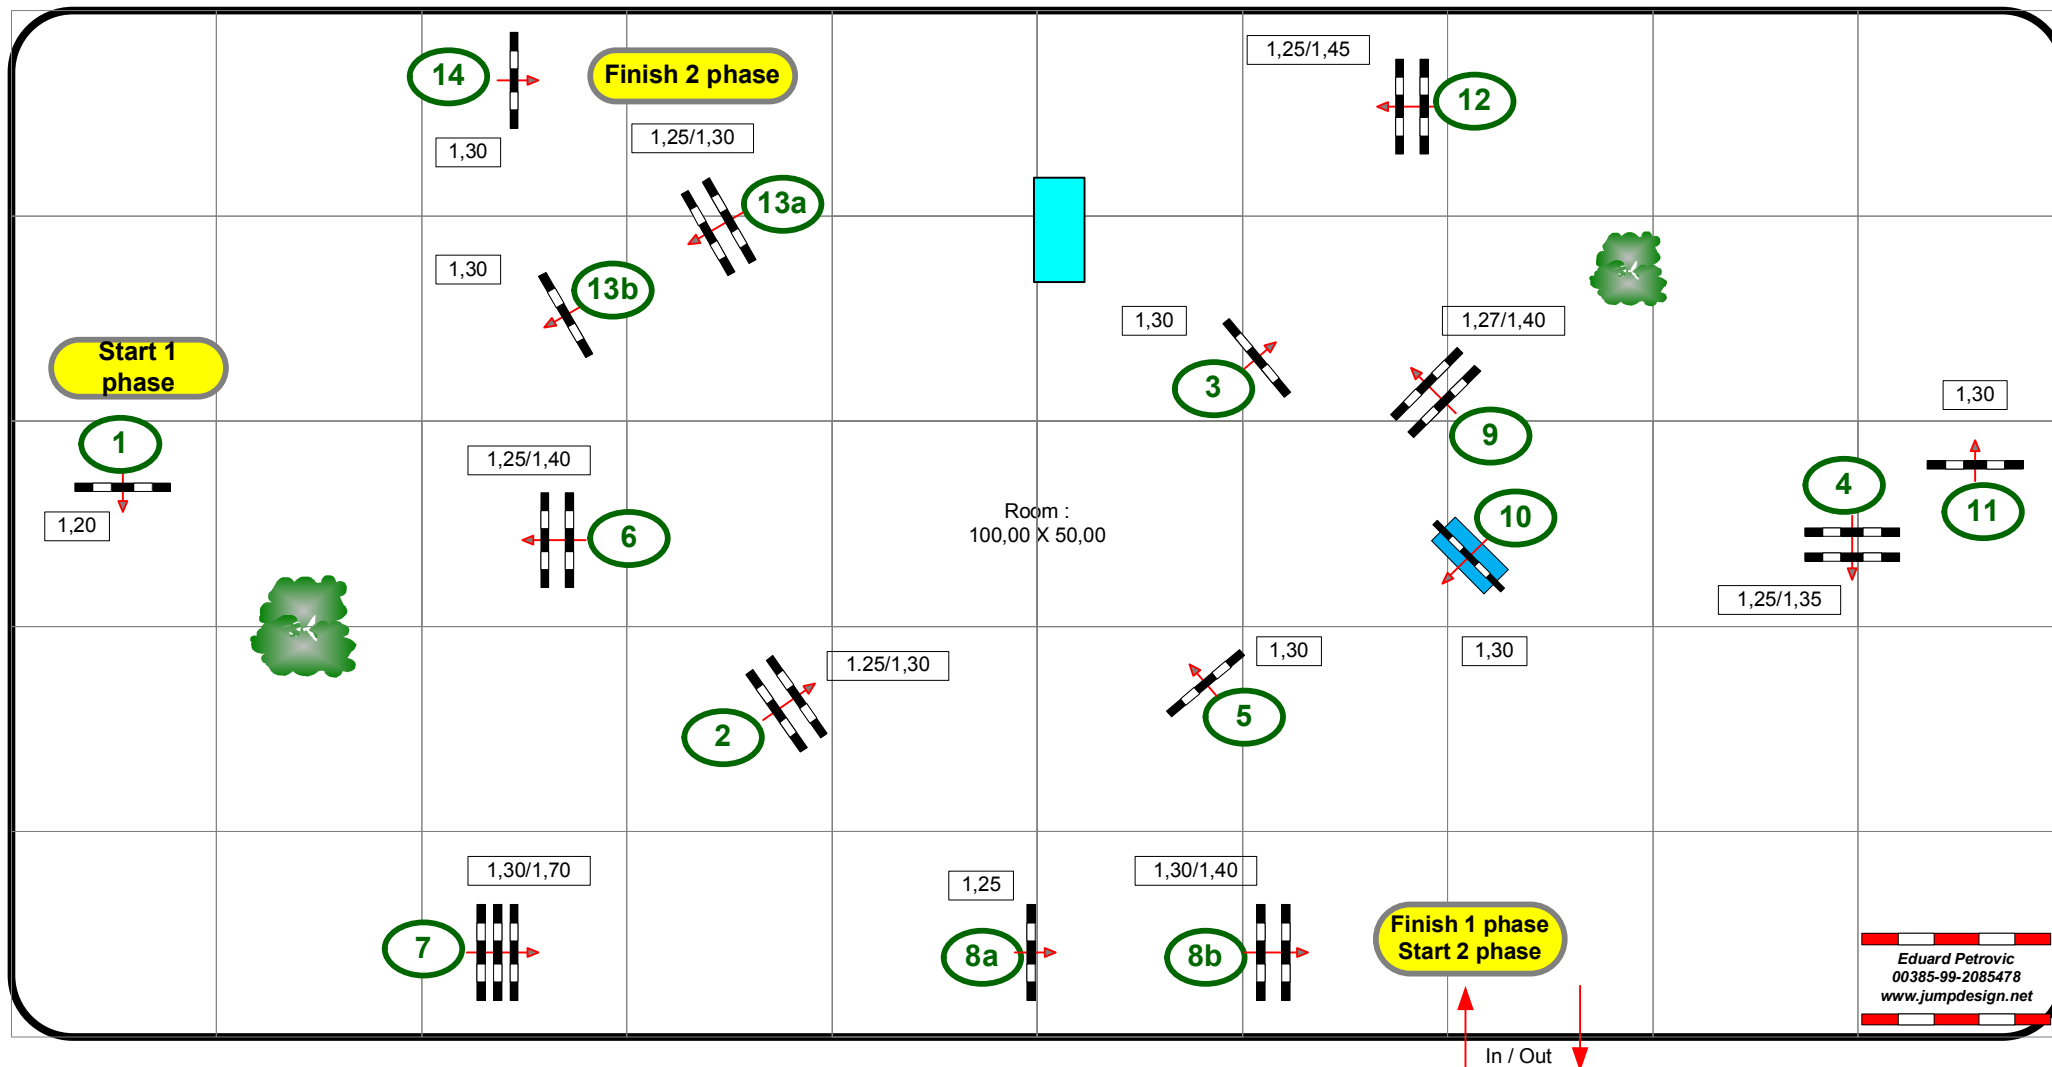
14

Finish 2 phase

1,30

1,25/1,30

1,25/1,45

12

13a

1,30

13b

Start 1 phase

1,30

3

1,27/1,40

9

1,30

1

1,20

1,25/1,40

6

Room :
100,00 X 50,00

10

4

11

1,25/1,35

1.25/1,30

1,30

1,30

5

2

1,30/1,70

7

1,25

8a

1,30/1,40

8b

Finish 1 phase
Start 2 phase

In / Out

Eduard Petrovic
00385-99-2085478
www.jumpdesign.net